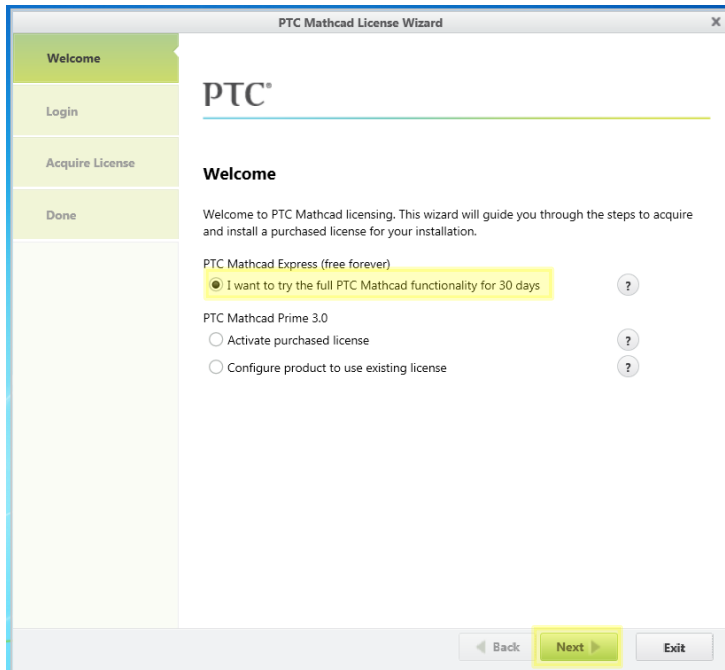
PTC Mathcad License Wizard

×

Welcome

Login

Acquire License

Done

PTC®

Welcome

Welcome to PTC Mathcad licensing. This wizard will guide you through the steps to acquire and install a purchased license for your installation.

PTC Mathcad Express (free forever)

I want to try the full PTC Mathcad functionality for 30 days

?

PTC Mathcad Prime 3.0

Activate purchased license

?

Configure product to use existing license

?

Back

Next

Exit